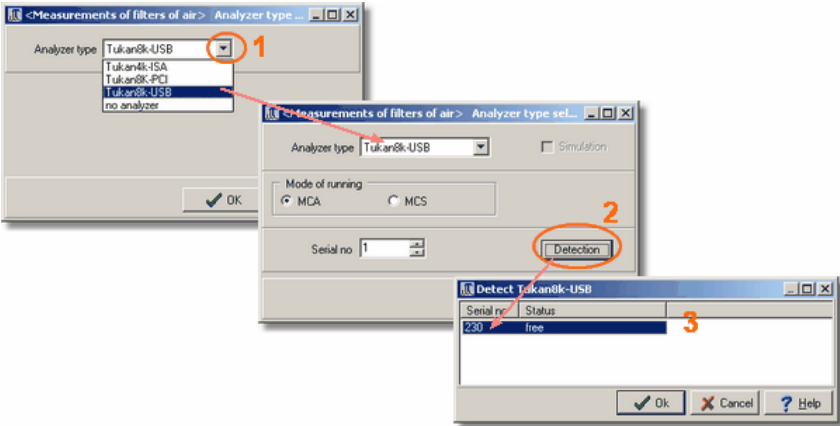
<Measurements of filters of air> Analyzer type ...

Analyzer type Tukan8k-USB

1

Tukan4k-ISA
Tukan8K-PCI
Tukan8k-USB
no analyzer

OK

<Measurements of filters of air> Analyzer type sel...

Analyzer type Tukan8k-USB

Simulation

Mode of running
MCA
MCS

2

Serial no 1

Detection

Detect Tukan8k-USB

| Serial no | Status |
|---|---|
| 230 | free |

3

Ok
Cancel
Help